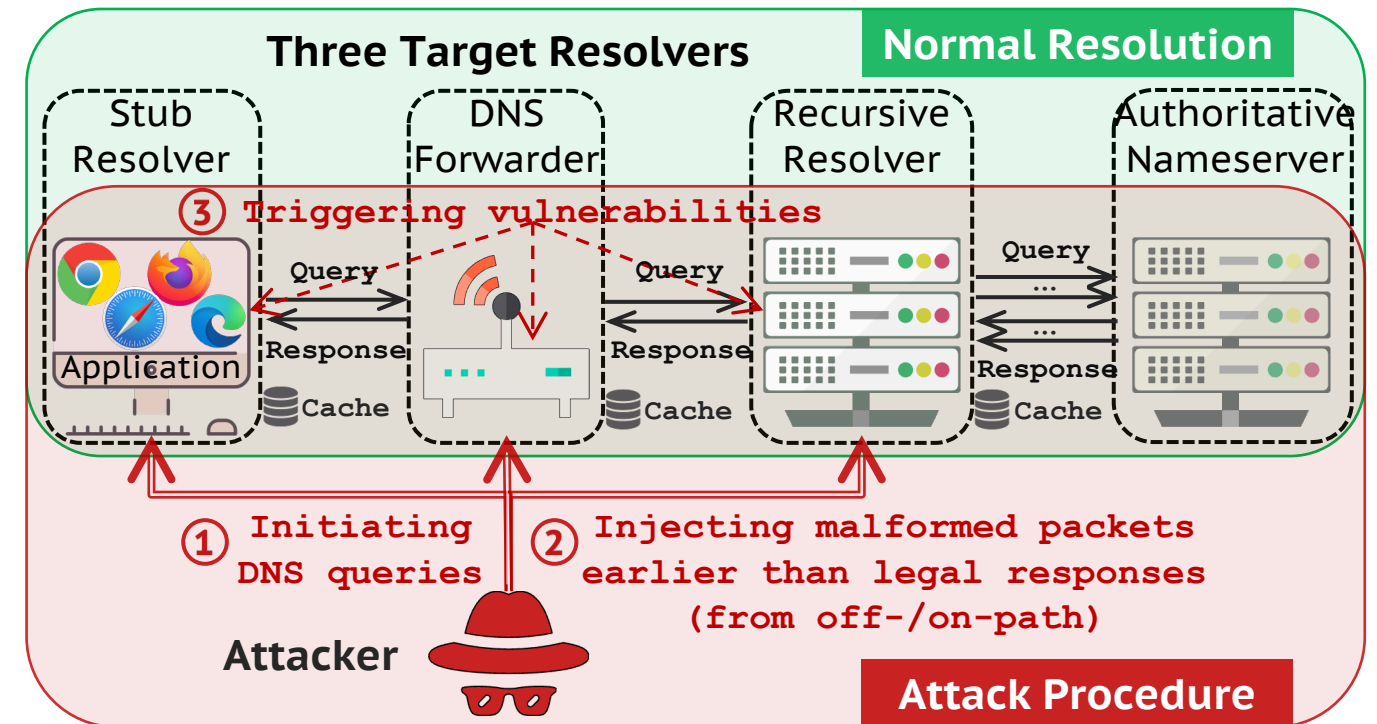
Three Target Resolvers

Normal Resolution

Stub Resolver

DNS Forwarder

Recursive Resolver

Authoritative Nameserver

③ Triggering vulnerabilities

Query

Query

Query

...

...

Response

Response

Response

Application

Cache

Cache

Cache

① Initiating DNS queries

② Injecting malformed packets earlier than legal responses (from off-/on-path)

Attacker

Attack Procedure